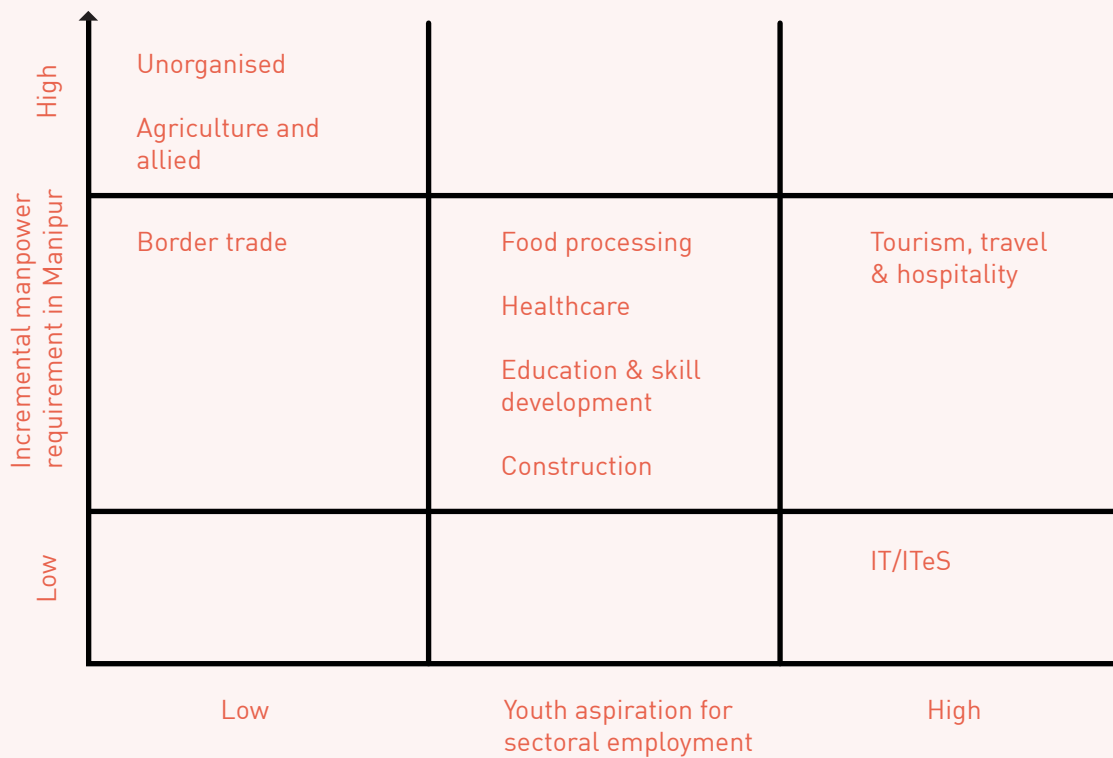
High

Incremental manpower requirement in Manipur

Low

Unorganised

Agriculture and allied

Border trade

Food processing

Healthcare

Education & skill development

Construction

Tourism, travel & hospitality

IT/ITeS

Low

Youth aspiration for sectoral employment

High